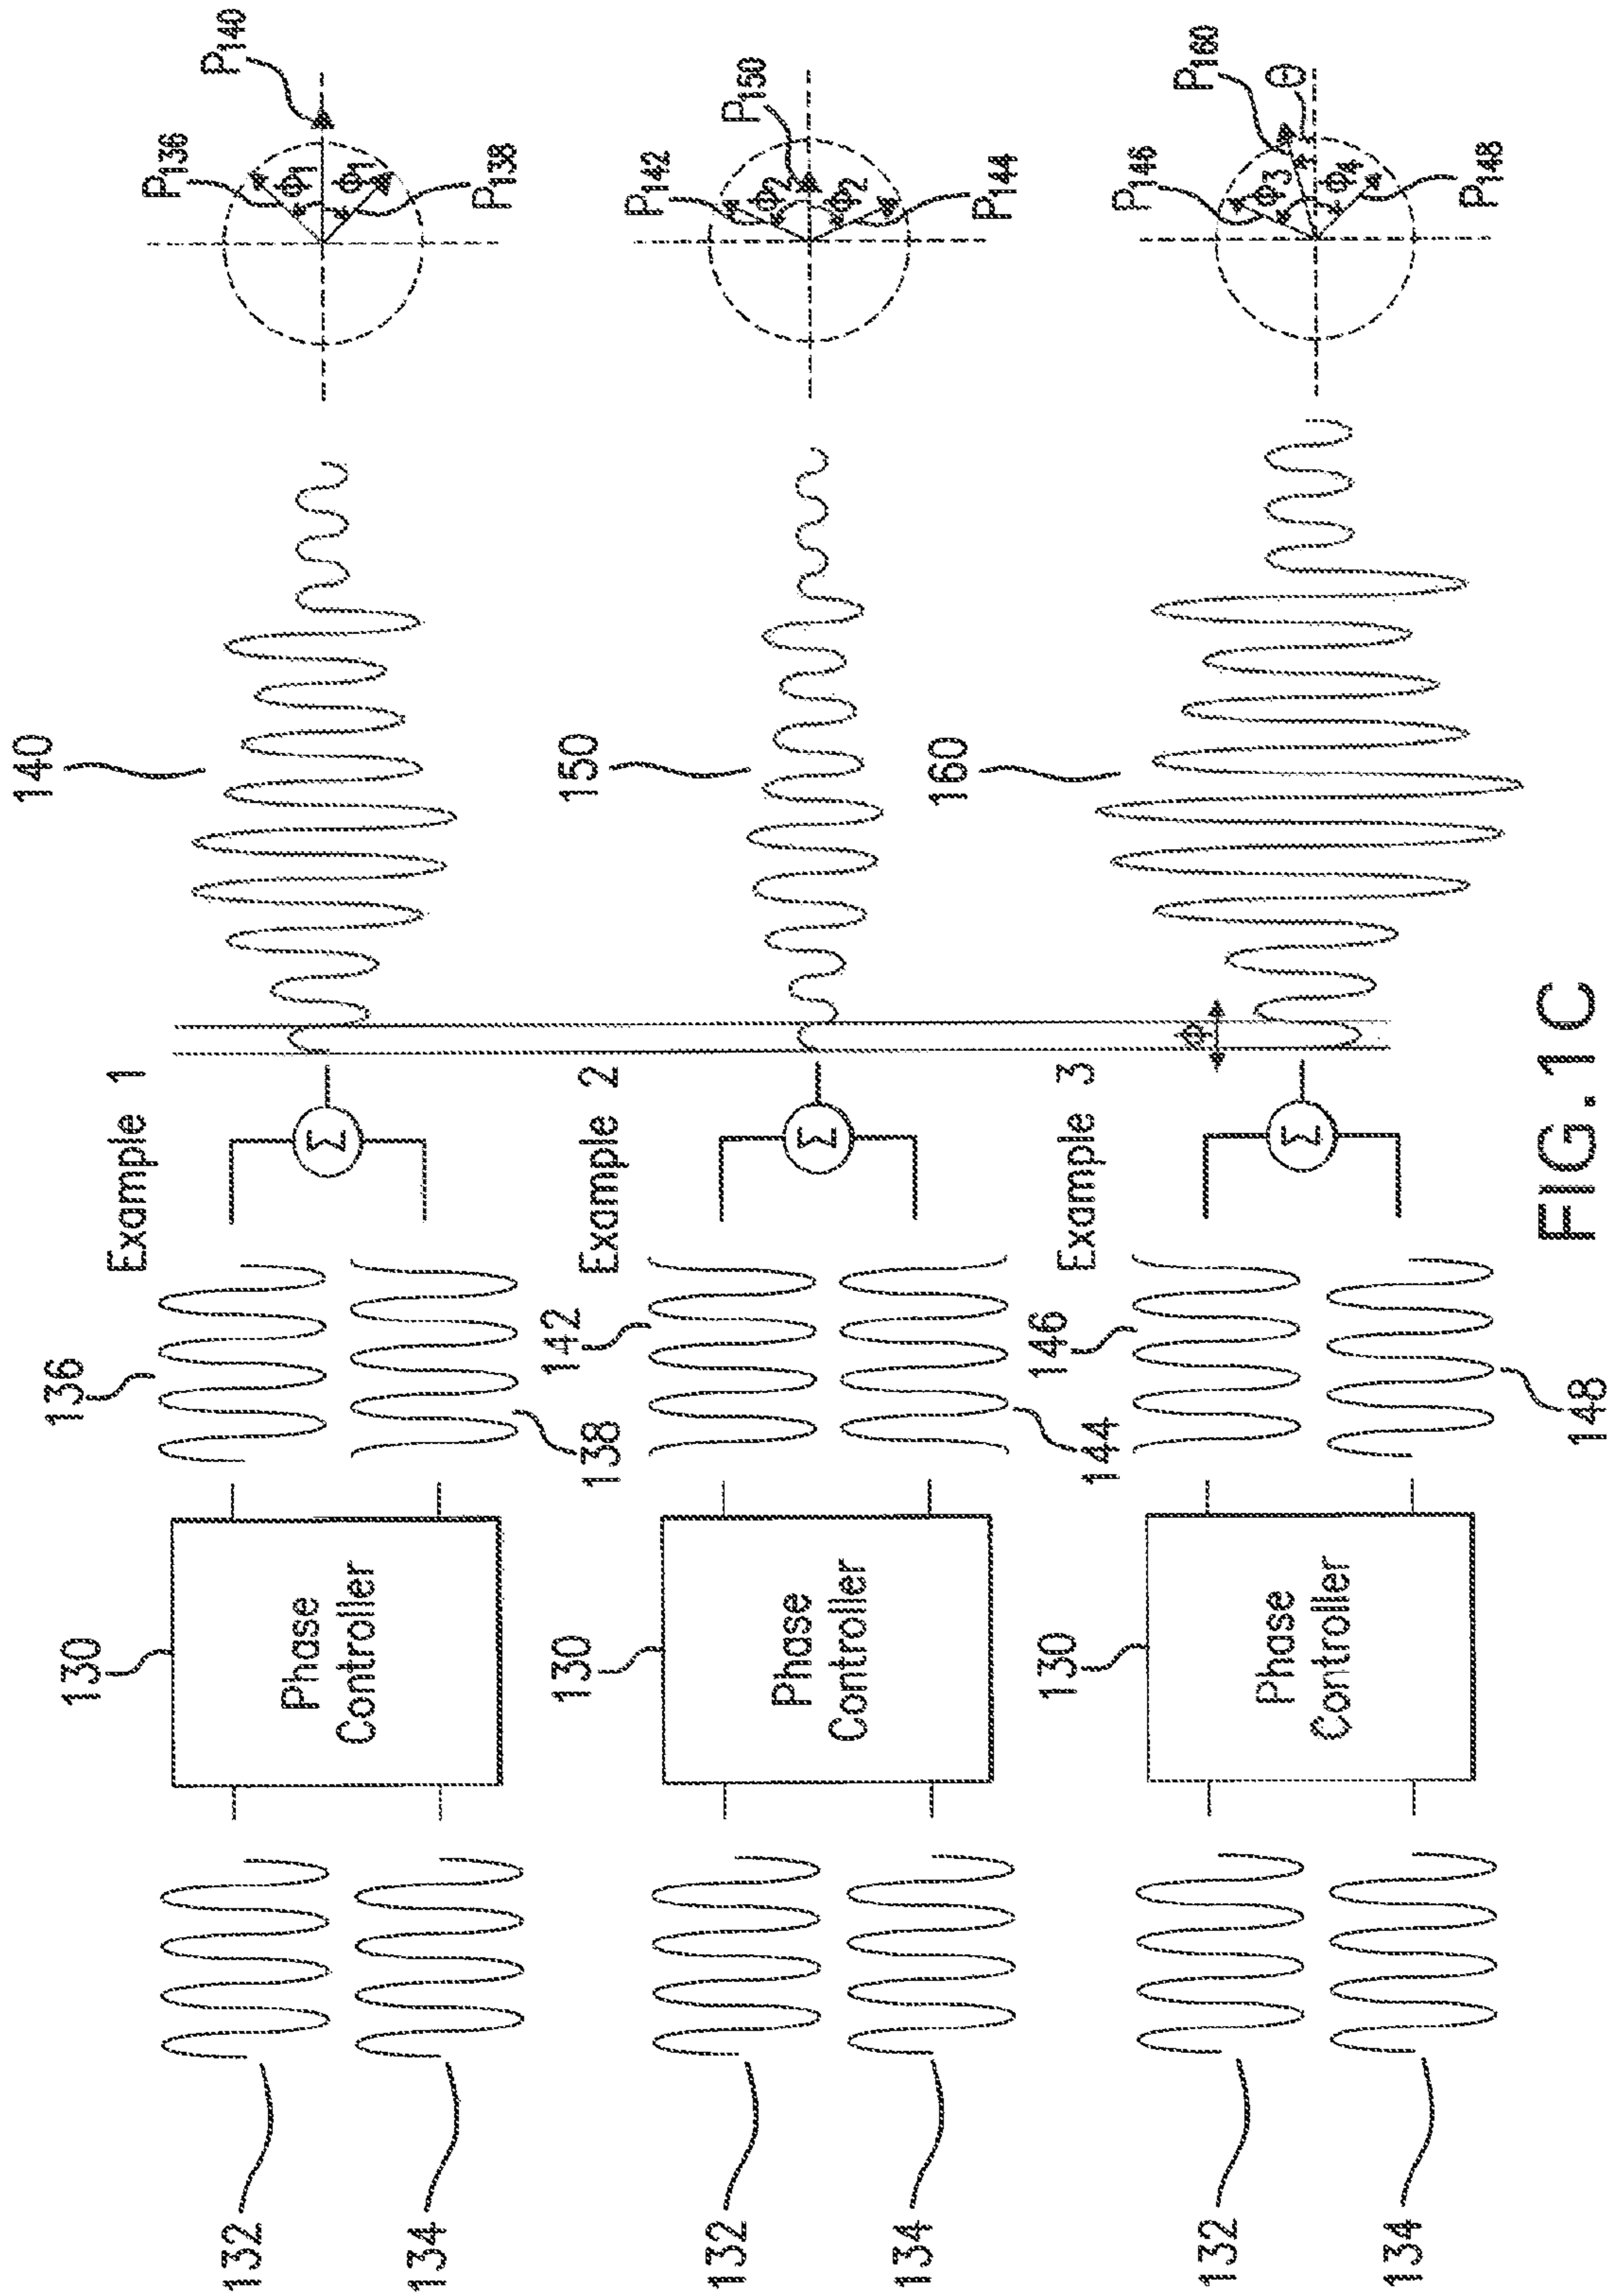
132
134
130
Phase Controller
136
138
Example 1
$\Sigma$
140
$P_{136}$
$P_{140}$
$\phi_1$
$\phi_1$
$P_{138}$

132
134
130
Phase Controller
142
144
Example 2
$\Sigma$
150
$P_{142}$
$P_{150}$
$\phi_2$
$\phi_2$
$P_{144}$

132
134
130
Phase Controller
146
148
Example 3
$\Sigma$
$\theta$
160
$P_{146}$
$P_{160}$
$\theta$
$\phi_3$
$\phi_4$
$P_{148}$

FIG.1C